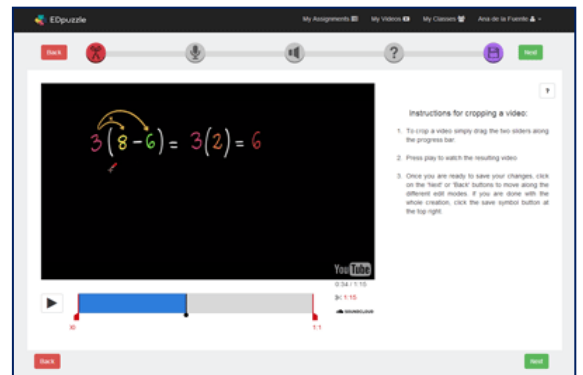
EDpuzzle

My Assignments My Videos My Classes Ana de la Fuente

Back

Next

?

$3(8-6) = 3(2) = 6$

YouTube

Instructions for cropping a video:

1. To crop a video simply drag the two sliders along the progress bar.

2. Press play to watch the resulting video

3. Once you are ready to save your changes, click on the 'Next' or 'Back' buttons to move along the different edit modes. If you are done with the whole creation, click the save symbol button at the top right.

0:34 / 1:15

1:15

SOUNDCLOUD

:0

1:1

Back

Next